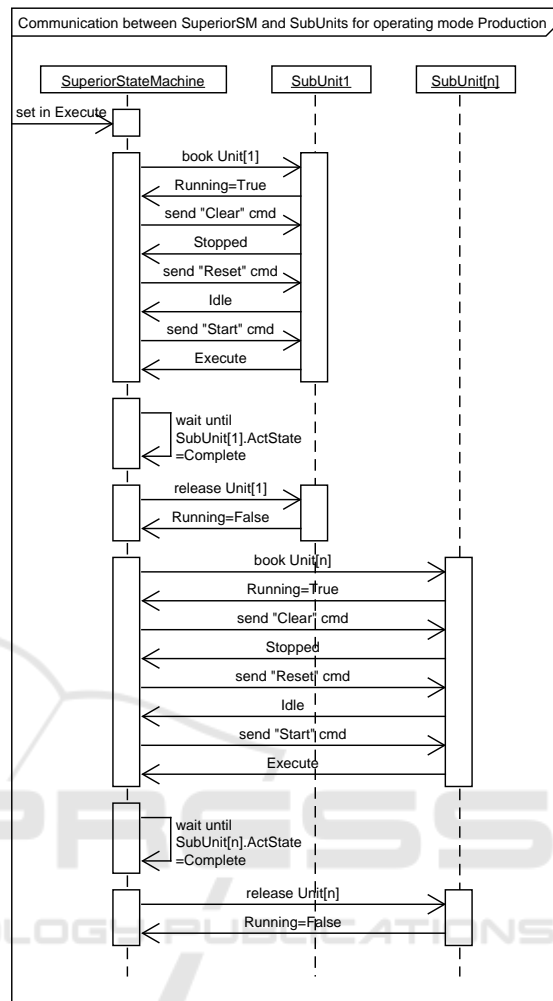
Communication between SuperiorSM and SubUnits for operating mode Production

SuperiorStateMachine

SubUnit1

SubUnit[n]

set in Execute

book Unit[1]

Running=True

send "Clear" cmd

Stopped

send "Reset" cmd

Idle

send "Start" cmd

Execute

wait until SubUnit[1].ActState =Complete

release Unit[1]

Running=False

book Unit[n]

Running=True

send "Clear" cmd

Stopped

send "Reset" cmd

Idle

send "Start" cmd

Execute

wait until SubUnit[n].ActState =Complete

release Unit[n]

Running=False

PRESS

LOGY PUBLICATIONS